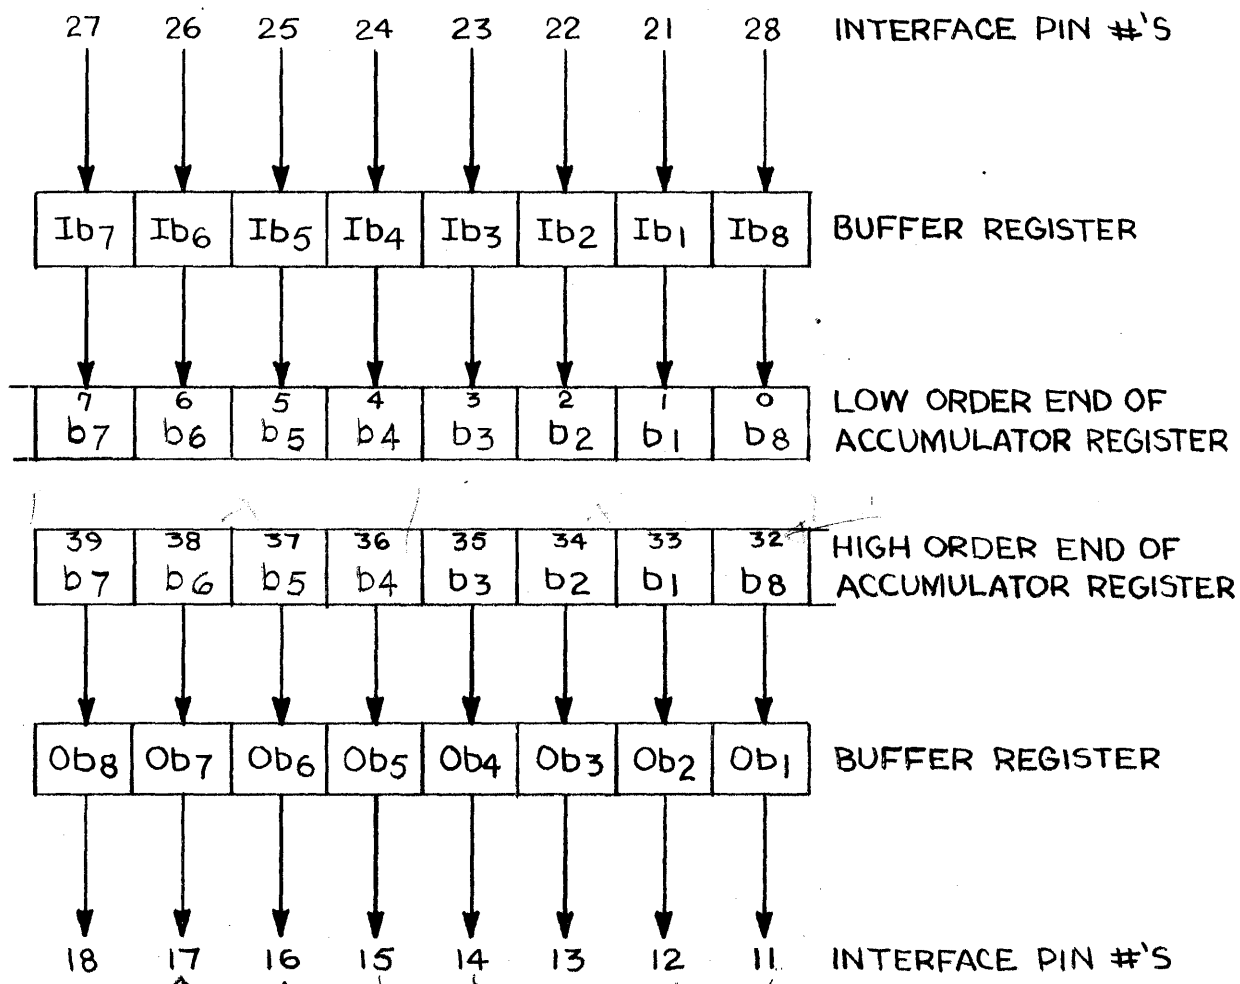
27 26 25 24 23 22 21 28 INTERFACE PIN #'S

| Ib7 | Ib6 | Ib5 | Ib4 | Ib3 | Ib2 | Ib1 | Ib8 |
|---|---|---|---|---|---|---|---|

BUFFER REGISTER

| 7 b7 | 6 b6 | 5 b5 | 4 b4 | 3 b3 | 2 b2 | 1 b1 | 0 b8 |
|---|---|---|---|---|---|---|---|

LOW ORDER END OF ACCUMULATOR REGISTER

| 39 b7 | 38 b6 | 37 b5 | 36 b4 | 35 b3 | 34 b2 | 33 b1 | 32 b8 |
|---|---|---|---|---|---|---|---|

HIGH ORDER END OF ACCUMULATOR REGISTER

| Ob8 | Ob7 | Ob6 | Ob5 | Ob4 | Ob3 | Ob2 | Ob1 |
|---|---|---|---|---|---|---|---|

BUFFER REGISTER

18 17 16 15 14 13 12 11 INTERFACE PIN #'S